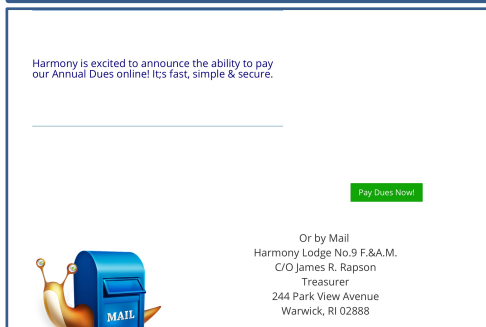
Harmony is excited to announce the ability to pay our Annual Dues online! It;s fast, simple & secure.

Pay Dues Now!

Or by Mail
Harmony Lodge No.9 F.&A.M.
C/O James R. Rapson
Treasurer
244 Park View Avenue
Warwick, RI 02888

MAIL